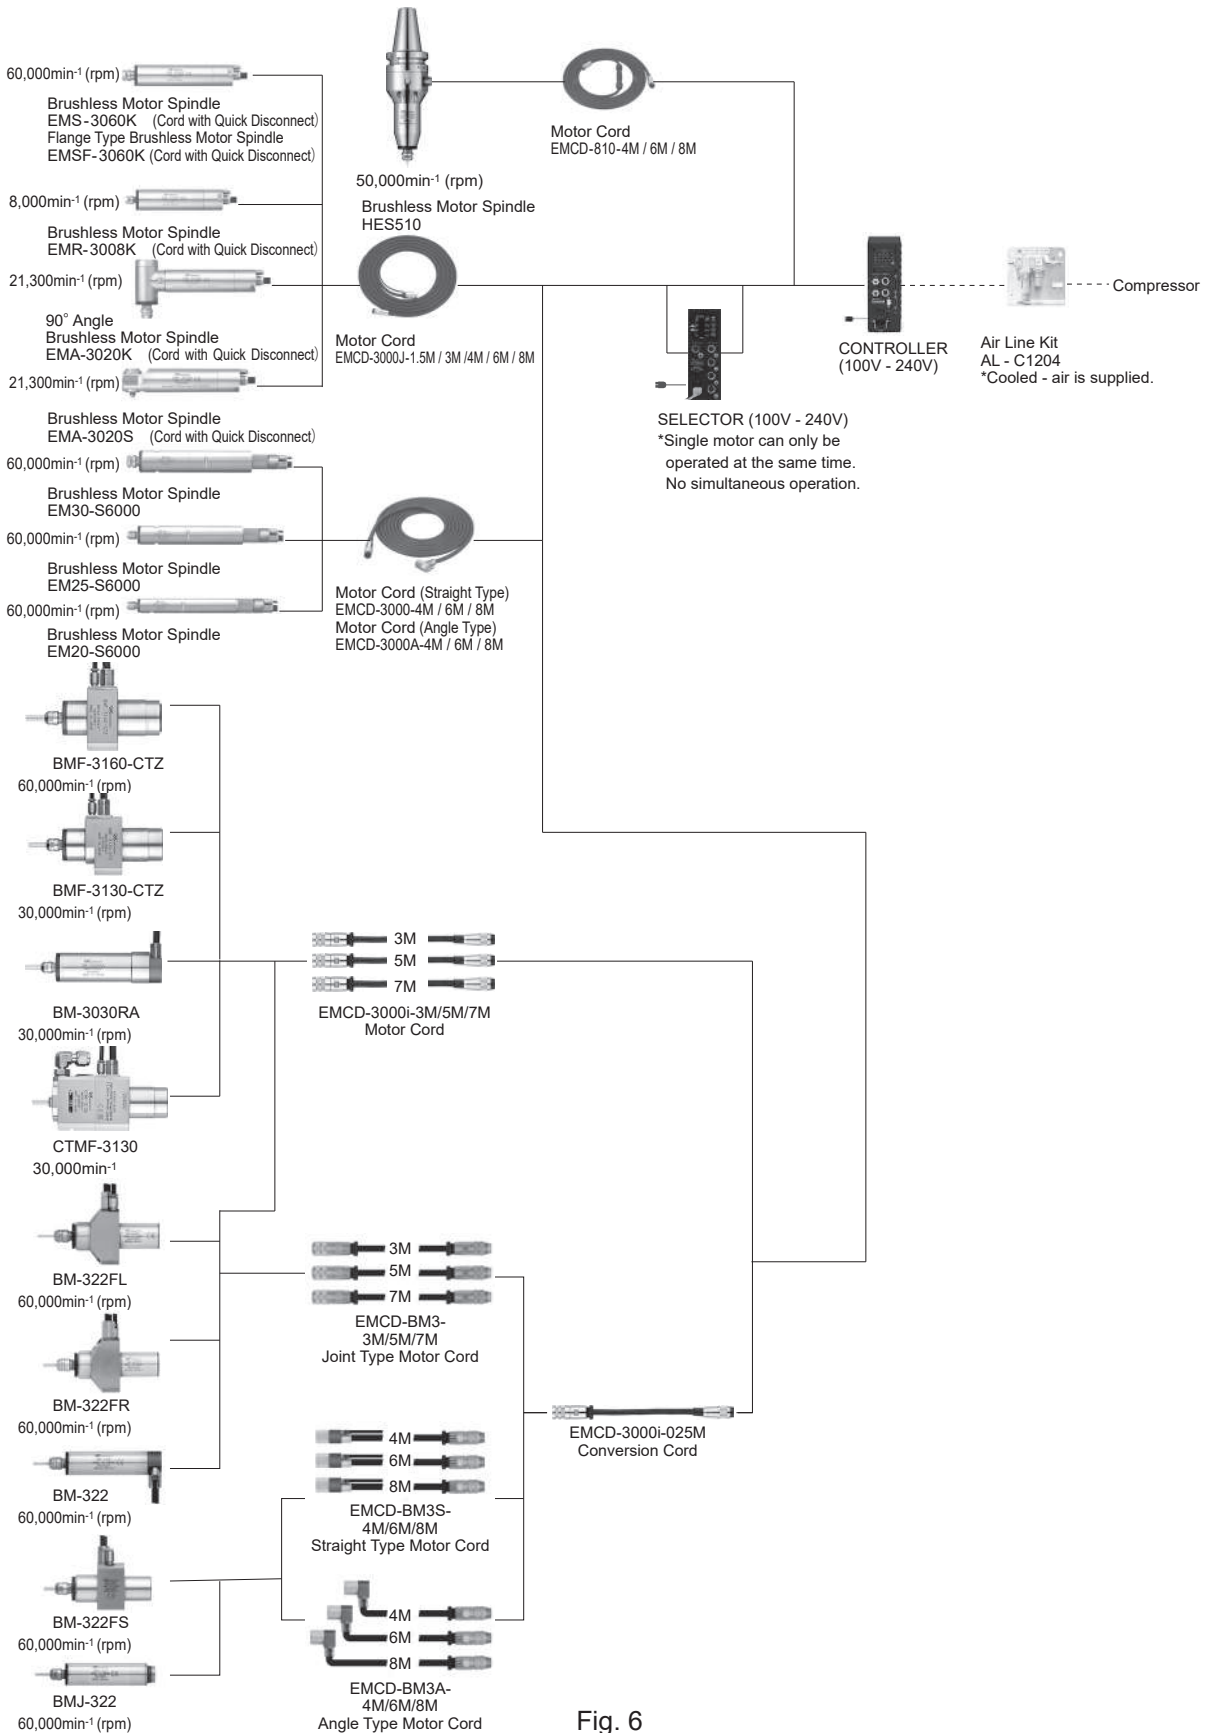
60,000min$^{-1}$ (rpm)
Brushless Motor Spindle
EMS-3060K (Cord with Quick Disconnect)
Flange Type Brushless Motor Spindle
EMSF-3060K (Cord with Quick Disconnect)

50,000min$^{-1}$ (rpm)
Brushless Motor Spindle
HES510

Motor Cord
EMCD-810-4M / 6M / 8M

8,000min$^{-1}$ (rpm)
Brushless Motor Spindle
EMR-3008K (Cord with Quick Disconnect)

21,300min$^{-1}$ (rpm)
90° Angle
Brushless Motor Spindle
EMA-3020K (Cord with Quick Disconnect)

Motor Cord
EMCD-3000J-1.5M / 3M /4M / 6M / 8M

CONTROLLER
(100V - 240V)

Air Line Kit
AL - C1204
*Cooled - air is supplied.

Compressor

21,300min$^{-1}$ (rpm)
Brushless Motor Spindle
EMA-3020S (Cord with Quick Disconnect)

SELECTOR (100V - 240V)
*Single motor can only be operated at the same time.
No simultaneous operation.

60,000min$^{-1}$ (rpm)
Brushless Motor Spindle
EM30-S6000
60,000min$^{-1}$ (rpm)
Brushless Motor Spindle
EM25-S6000
60,000min$^{-1}$ (rpm)
Brushless Motor Spindle
EM20-S6000

Motor Cord (Straight Type)
EMCD-3000-4M / 6M / 8M
Motor Cord (Angle Type)
EMCD-3000A-4M / 6M / 8M

BMF-3160-CTZ
60,000min$^{-1}$ (rpm)

BMF-3130-CTZ
30,000min$^{-1}$ (rpm)

BM-3030RA
30,000min$^{-1}$ (rpm)

3M
5M
7M
EMCD-3000i-3M/5M/7M
Motor Cord

CTMF-3130
30,000min$^{-1}$

BM-322FL
60,000min$^{-1}$ (rpm)

3M
5M
7M
EMCD-BM3-
3M/5M/7M
Joint Type Motor Cord

BM-322FR
60,000min$^{-1}$ (rpm)

EMCD-3000i-025M
Conversion Cord

BM-322
60,000min$^{-1}$ (rpm)

4M
6M
8M
EMCD-BM3S-
4M/6M/8M
Straight Type Motor Cord

BM-322FS
60,000min$^{-1}$ (rpm)

4M
6M
8M

BMJ-322
60,000min$^{-1}$ (rpm)

EMCD-BM3A-
4M/6M/8M
Angle Type Motor Cord

Fig. 6